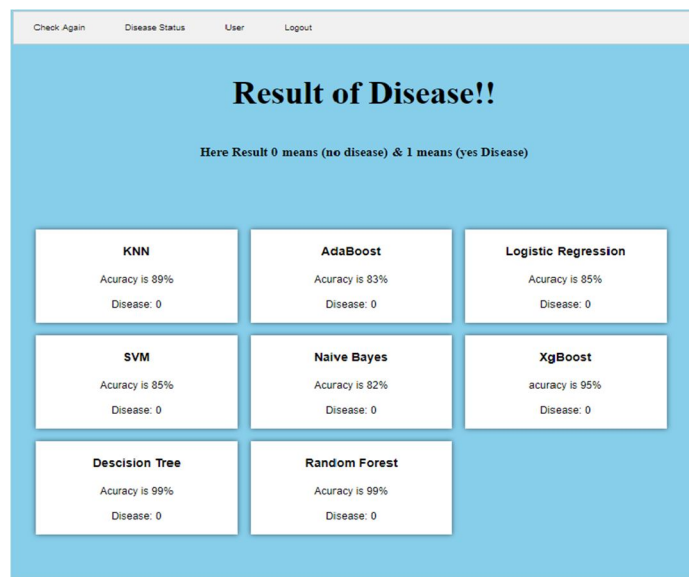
Check Again Disease Status User Logout

# Result of Disease!!

Here Result 0 means (no disease) & 1 means (yes Disease)

**KNN**
Acuracy is 89%
Disease: 0

**AdaBoost**
Acuracy is 83%
Disease: 0

**Logistic Regression**
Acuracy is 85%
Disease: 0

**SVM**
Acuracy is 85%
Disease: 0

**Naive Bayes**
Acuracy is 82%
Disease: 0

**XgBoost**
acuracy is 95%
Disease: 0

**Descision Tree**
Acuracy is 99%
Disease: 0

**Random Forest**
Acuracy is 99%
Disease: 0